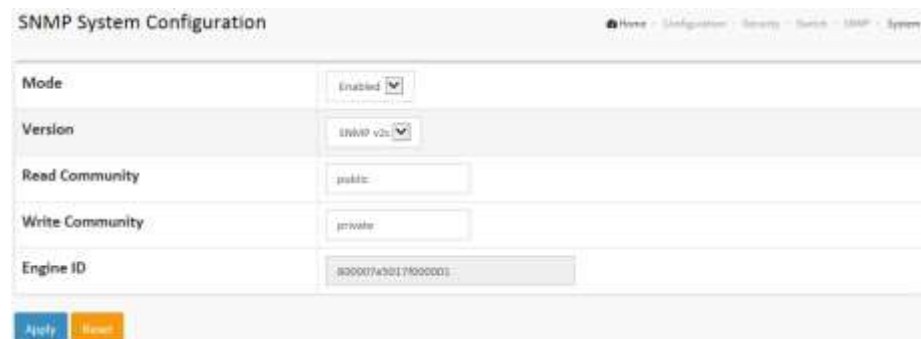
SNMP System Configuration

Home - Configuration - Security - Switch - SNMP - System

| Mode | Enabled |
|---|---|
| Version | SNMP v2c |
| Read Community | public |
| Write Community | private |
| Engine ID | 800007e5017f000001 |

Apply Reset